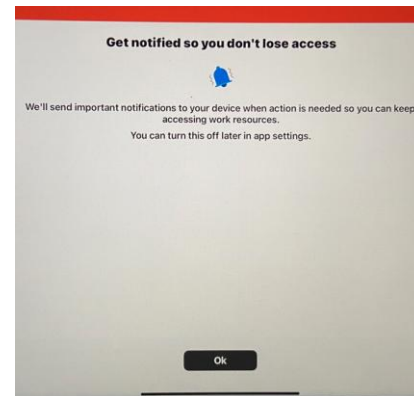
Get notified so you don't lose access

We'll send important notifications to your device when action is needed so you can keep accessing work resources.

You can turn this off later in app settings.

Ok